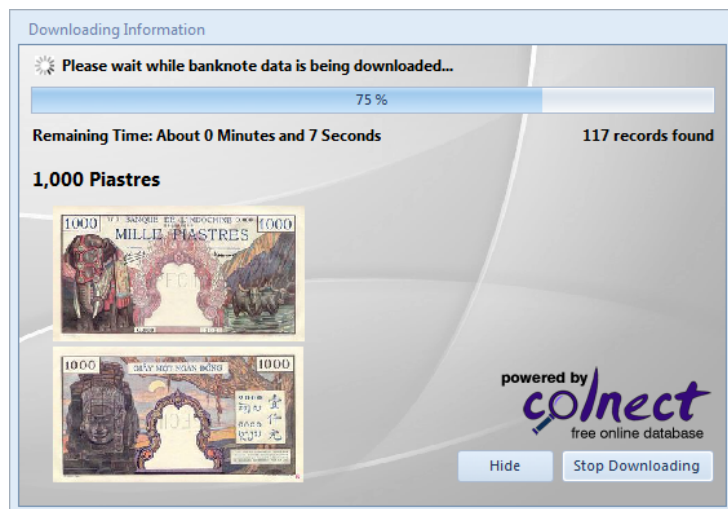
Downloading Information

Please wait while banknote data is being downloaded...

75 %

Remaining Time: About 0 Minutes and 7 Seconds

117 records found

1,000 Piastres

1000 BANQUE DE L'INDOCHINE 1000
MILLE PIASTRES

1000 GIẤY MỘT NGÀN ĐỒNG 1000

powered by colnect
free online database

Hide

Stop Downloading